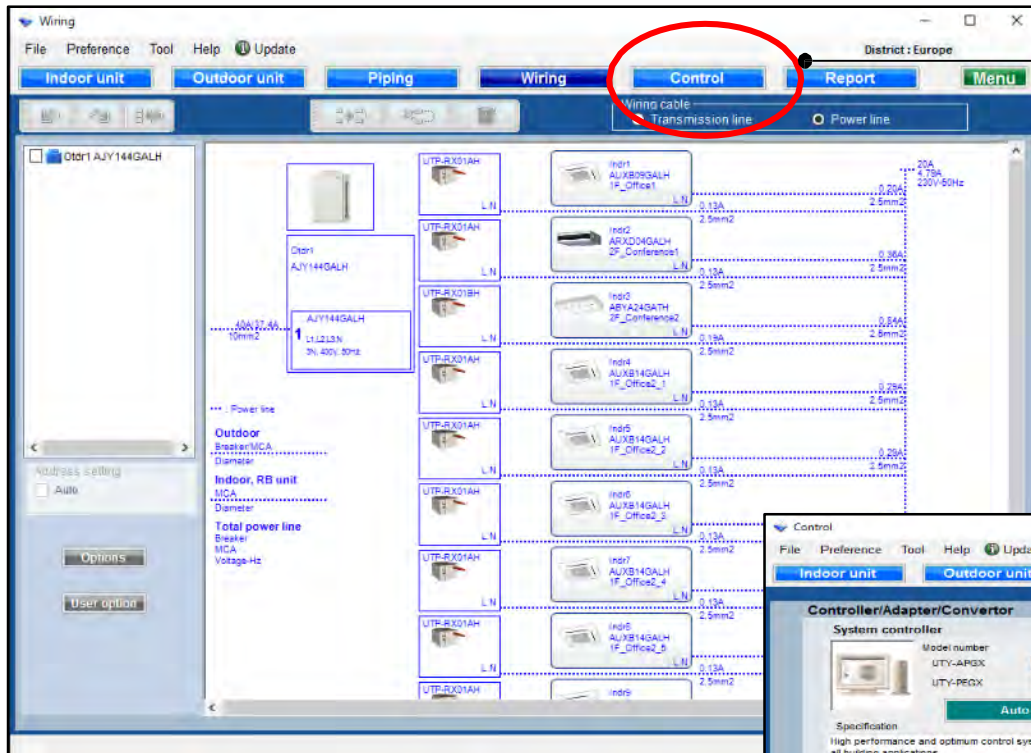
Wiring

File Preference Tool Help Update District : Europe

Indoor unit Outdoor unit Piping Wiring Control Report Menu

Wiring cable
Transmission line Power line

Otdr1 AJY144GALH

Address setting
Auto

Options

User option

40A/37.4A
10mm2

Otdr1
AJY144GALH

AJY144GALH
1 L1,L2,L3,N
3N, 400V, 50Hz

··· : Power line

Outdoor
Breaker/MCA
Diameter

Indoor, RB unit
MCA
Diameter

Total power line
Breaker
MCA
Voltage-Hz

UTP-RX01AH L N
UTP-RX01AH L N
UTP-RX01BH L N
UTP-RX01AH L N
UTP-RX01AH L N
UTP-RX01AH L N
UTP-RX01AH L N
UTP-RX01AH L N
UTP-RX01AH

Indr1
AUXB09GALH
1F_Office1
L N 0.13A 2.5mm2

Indr2
ARXD04GALH
2F_Conference1
L N 0.13A 2.5mm2

Indr3
ABYA24GATH
2F_Conference2
L N 0.19A 2.5mm2

Indr4
AUXB14GALH
1F_Office2_1
L N 0.13A 2.5mm2

Indr5
AUXB14GALH
1F_Office2_2
L N 0.13A 2.5mm2

Indr6
AUXB14GALH
1F_Office2_3
L N 0.13A 2.5mm2

Indr7
AUXB14GALH
1F_Office2_4
L N 0.13A 2.5mm2

Indr8
AUXB14GALH
1F_Office2_5
L N 0.13A 2.5mm2

Indr9

20A
4.79A
230V-50Hz
0.20A 2.5mm2
0.36A 2.5mm2
0.54A 2.5mm2
0.29A 2.5mm2
0.29A 2.5mm2

Control
File Preference Tool Help Upda
Indoor unit Outdoor unit
Controller/Adapter/Convertor
System controller
Model number
UTY-APGX
UTY-PEGX
Auto
Specification
High performance and optimum control sys
all building applications